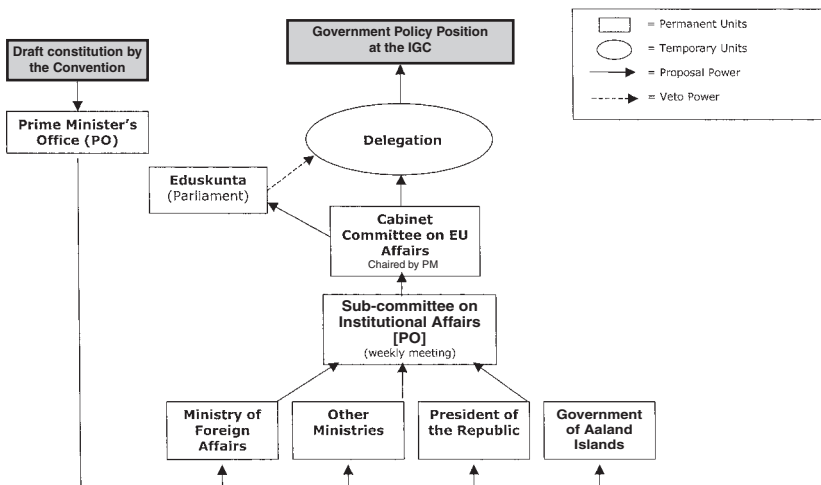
Draft constitution by the Convention

Government Policy Position at the IGC

= Permanent Units
= Temporary Units
= Proposal Power
= Veto Power

Prime Minister's Office (PO)

Delegation

Eduskunta (Parliament)

Cabinet Committee on EU Affairs
Chaired by PM

Sub-committee on Institutional Affairs [PO]
(weekly meeting)

Ministry of Foreign Affairs

Other Ministries

President of the Republic

Government of Aaland Islands